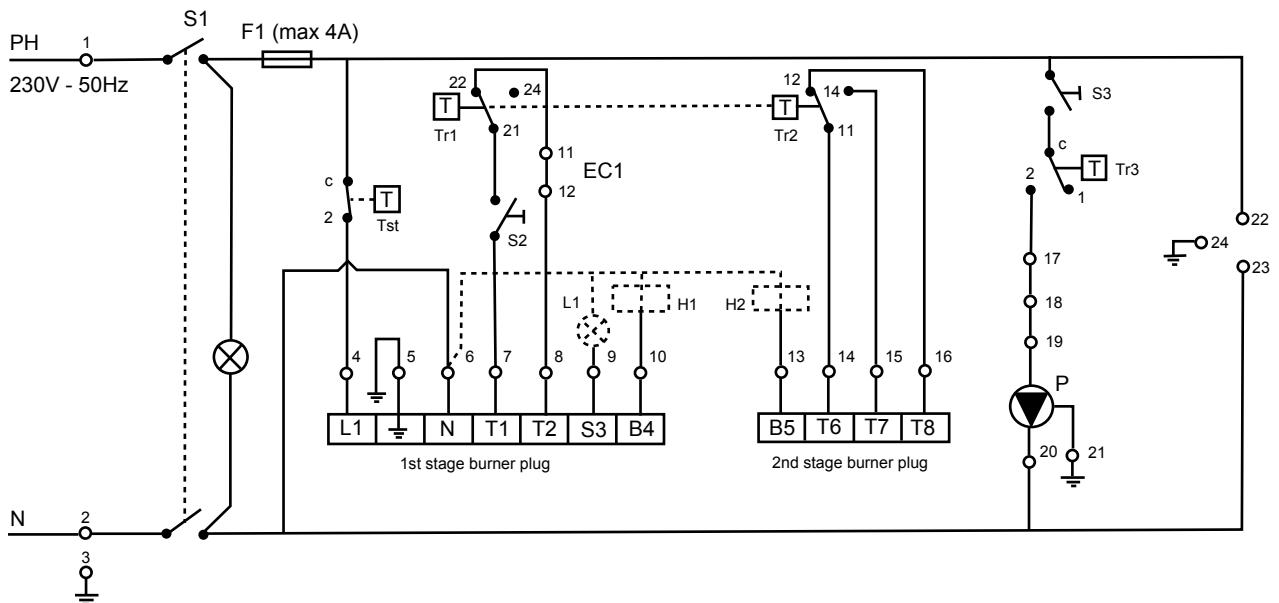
PH
1
230V - 50Hz
S1
F1 (max 4A)
22
24
T
Tr1
21
11
EC1
12
c
T
2
Tst
S2
12
14
T
Tr2
11
S3
c
T
Tr3
2
1
22
24
23
17
18
19
P
20
21
L1
H1
H2
4
5
6
7
8
9
10
13
14
15
16
L1
N
T1
T2
S3
B4
B5
T6
T7
T8
1st stage burner plug
2nd stage burner plug
N
2
3